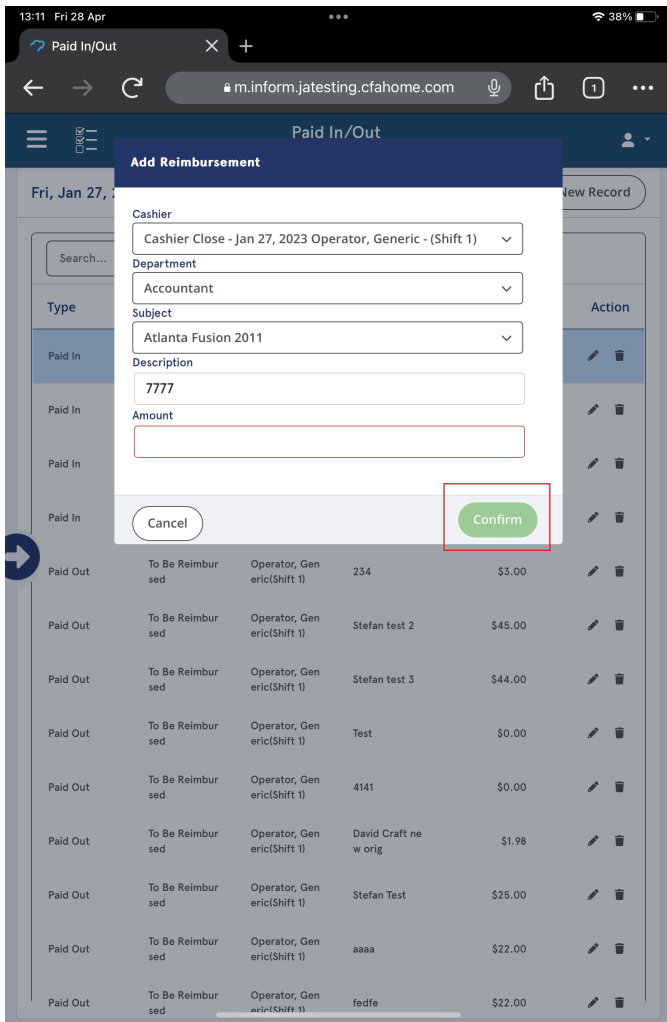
13:11 Fri 28 Apr
38%

Paid In/Out

m.inform.jatesting.cfahome.com

1

Paid In/Out

Fri, Jan 27,

New Record

Search...

Type

Action

Paid In

Paid In

Paid In

Paid In

Add Reimbursement

Cashier
Cashier Close - Jan 27, 2023 Operator, Generic - (Shift 1)

Department
Accountant

Subject
Atlanta Fusion 2011

Description
7777

Amount

Cancel

Confirm

| | | | | |
|---|---|---|---|---|
| Paid Out | To Be Reimbursed | Operator, Generic(Shift 1) | 234 | $3.00 |
| Paid Out | To Be Reimbursed | Operator, Generic(Shift 1) | Stefan test 2 | $45.00 |
| Paid Out | To Be Reimbursed | Operator, Generic(Shift 1) | Stefan test 3 | $44.00 |
| Paid Out | To Be Reimbursed | Operator, Generic(Shift 1) | Test | $0.00 |
| Paid Out | To Be Reimbursed | Operator, Generic(Shift 1) | 4141 | $0.00 |
| Paid Out | To Be Reimbursed | Operator, Generic(Shift 1) | David Craft new orig | $1.98 |
| Paid Out | To Be Reimbursed | Operator, Generic(Shift 1) | Stefan Test | $25.00 |
| Paid Out | To Be Reimbursed | Operator, Generic(Shift 1) | aaaa | $22.00 |
| Paid Out | To Be Reimbursed | Operator, Generic(Shift 1 | fedfe | $22.00 |